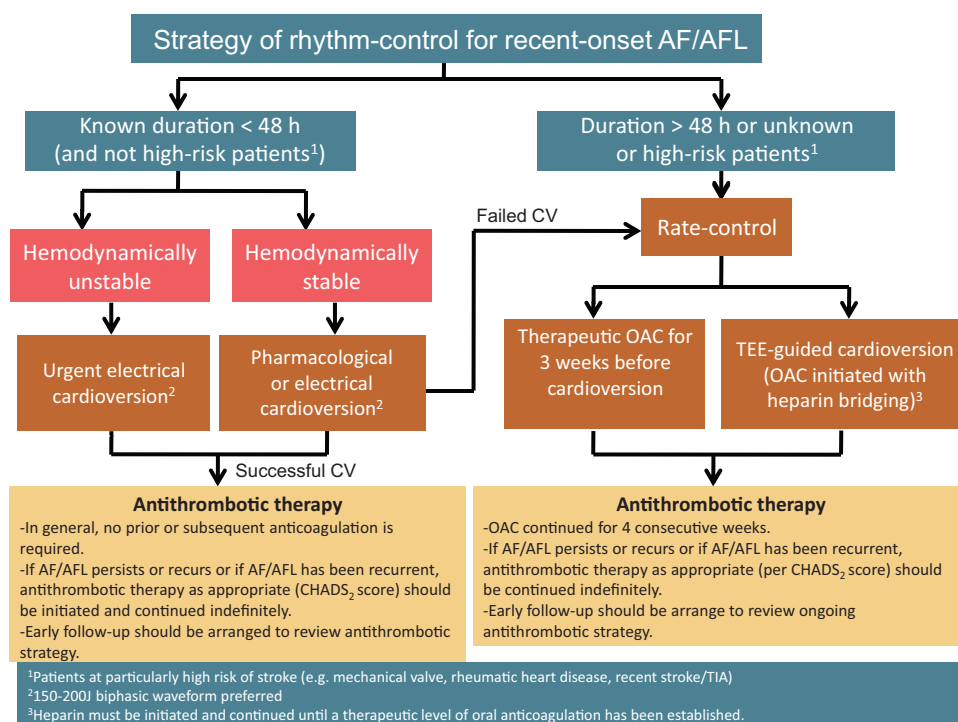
Strategy of rhythm-control for recent-onset AF/AFL

Known duration < 48 h (and not high-risk patients$^1$)

Duration > 48 h or unknown or high-risk patients$^1$

Hemodynamically unstable

Hemodynamically stable

Failed CV

Rate-control

Urgent electrical cardioversion$^2$

Pharmacological or electrical cardioversion$^2$

Therapeutic OAC for 3 weeks before cardioversion

TEE-guided cardioversion (OAC initiated with heparin bridging)$^3$

Successful CV

Antithrombotic therapy
-In general, no prior or subsequent anticoagulation is required.
-If AF/AFL persists or recurs or if AF/AFL has been recurrent, antithrombotic therapy as appropriate (CHADS$_2$ score) should be initiated and continued indefinitely.
-Early follow-up should be arranged to review antithrombotic strategy.

Antithrombotic therapy
-OAC continued for 4 consecutive weeks.
-If AF/AFL persists or recurs or if AF/AFL has been recurrent, antithrombotic therapy as appropriate (per CHADS$_2$ score) should be continued indefinitely.
-Early follow-up should be arrange to review ongoing antithrombotic strategy.

$^1$Patients at particularly high risk of stroke (e.g. mechanical valve, rheumatic heart disease, recent stroke/TIA)
$^2$150-200J biphasic waveform preferred
$^3$Heparin must be initiated and continued until a therapeutic level of oral anticoagulation has been established.